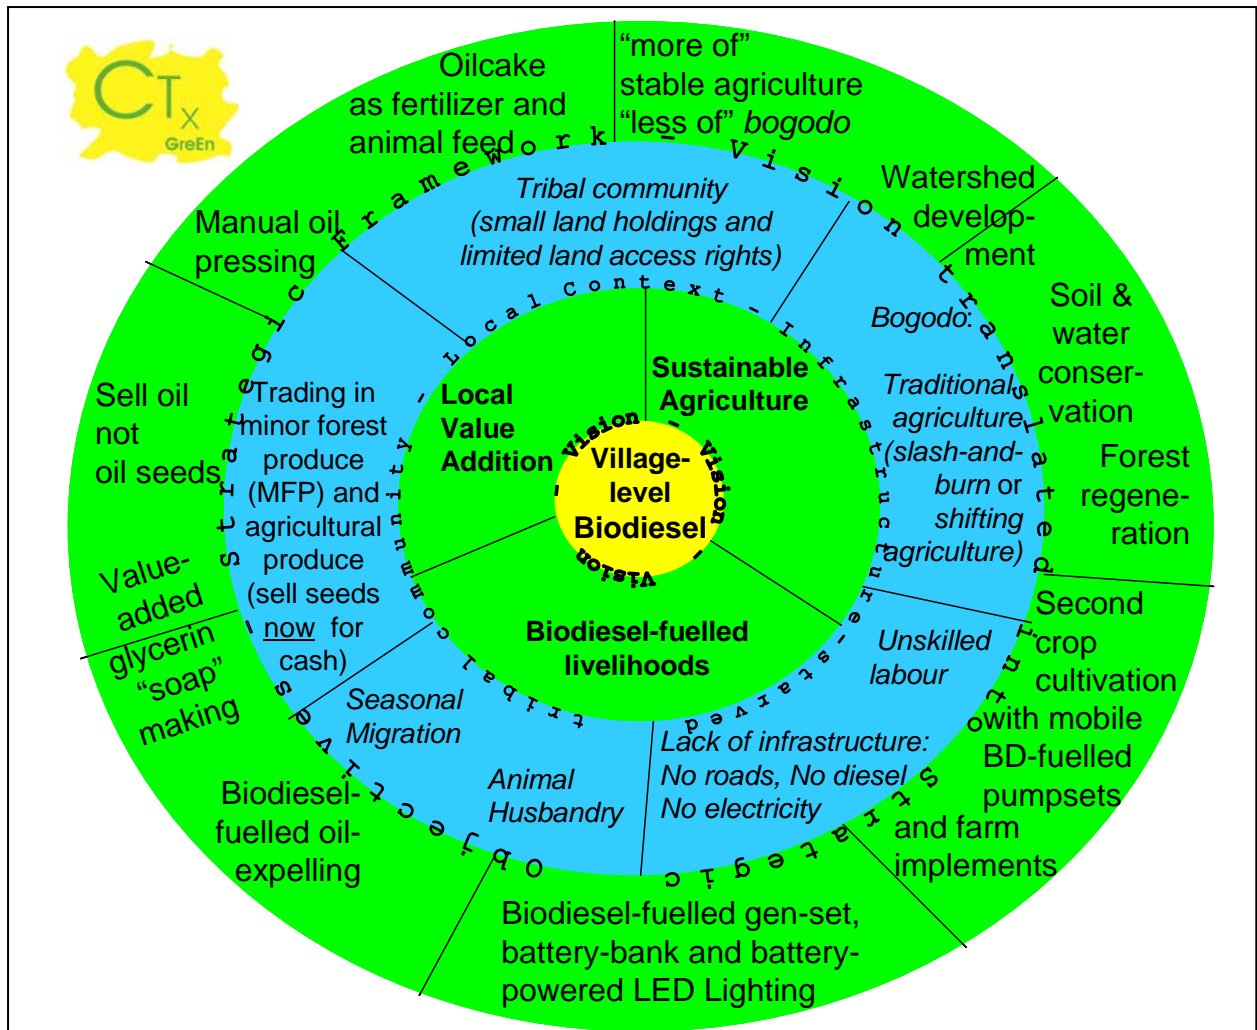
CTx GreEn

Village-level Biodiesel

Vision – Vision – Vision –

Local Value Addition

Sustainable Agriculture

Biodiesel-fuelled livelihoods

Local Context – Infrastructure-starved tribal community –

Tribal community (small land holdings and limited land access rights)

Bogodo: Traditional agriculture (slash-and-burn or shifting agriculture)

Unskilled labour

Lack of infrastructure: No roads, No diesel No electricity

Animal Husbandry

Seasonal Migration

Trading in minor forest produce (MFP) and agricultural produce (sell seeds now for cash)

Strategic Framework – Vision translated into Strategic Objectives –

Oilcake as fertilizer and animal feed

"more of" stable agriculture "less of" bogodo

Watershed develop-ment

Soil & water conser-vation

Forest regene-ration

Second crop cultivation with mobile BD-fuelled pumpsets and farm implements

Biodiesel-fuelled gen-set, battery-bank and battery-powered LED Lighting

Biodiesel-fuelled oil-expelling

Value-added glycerin "soap" making

Sell oil not oil seeds

Manual oil pressing